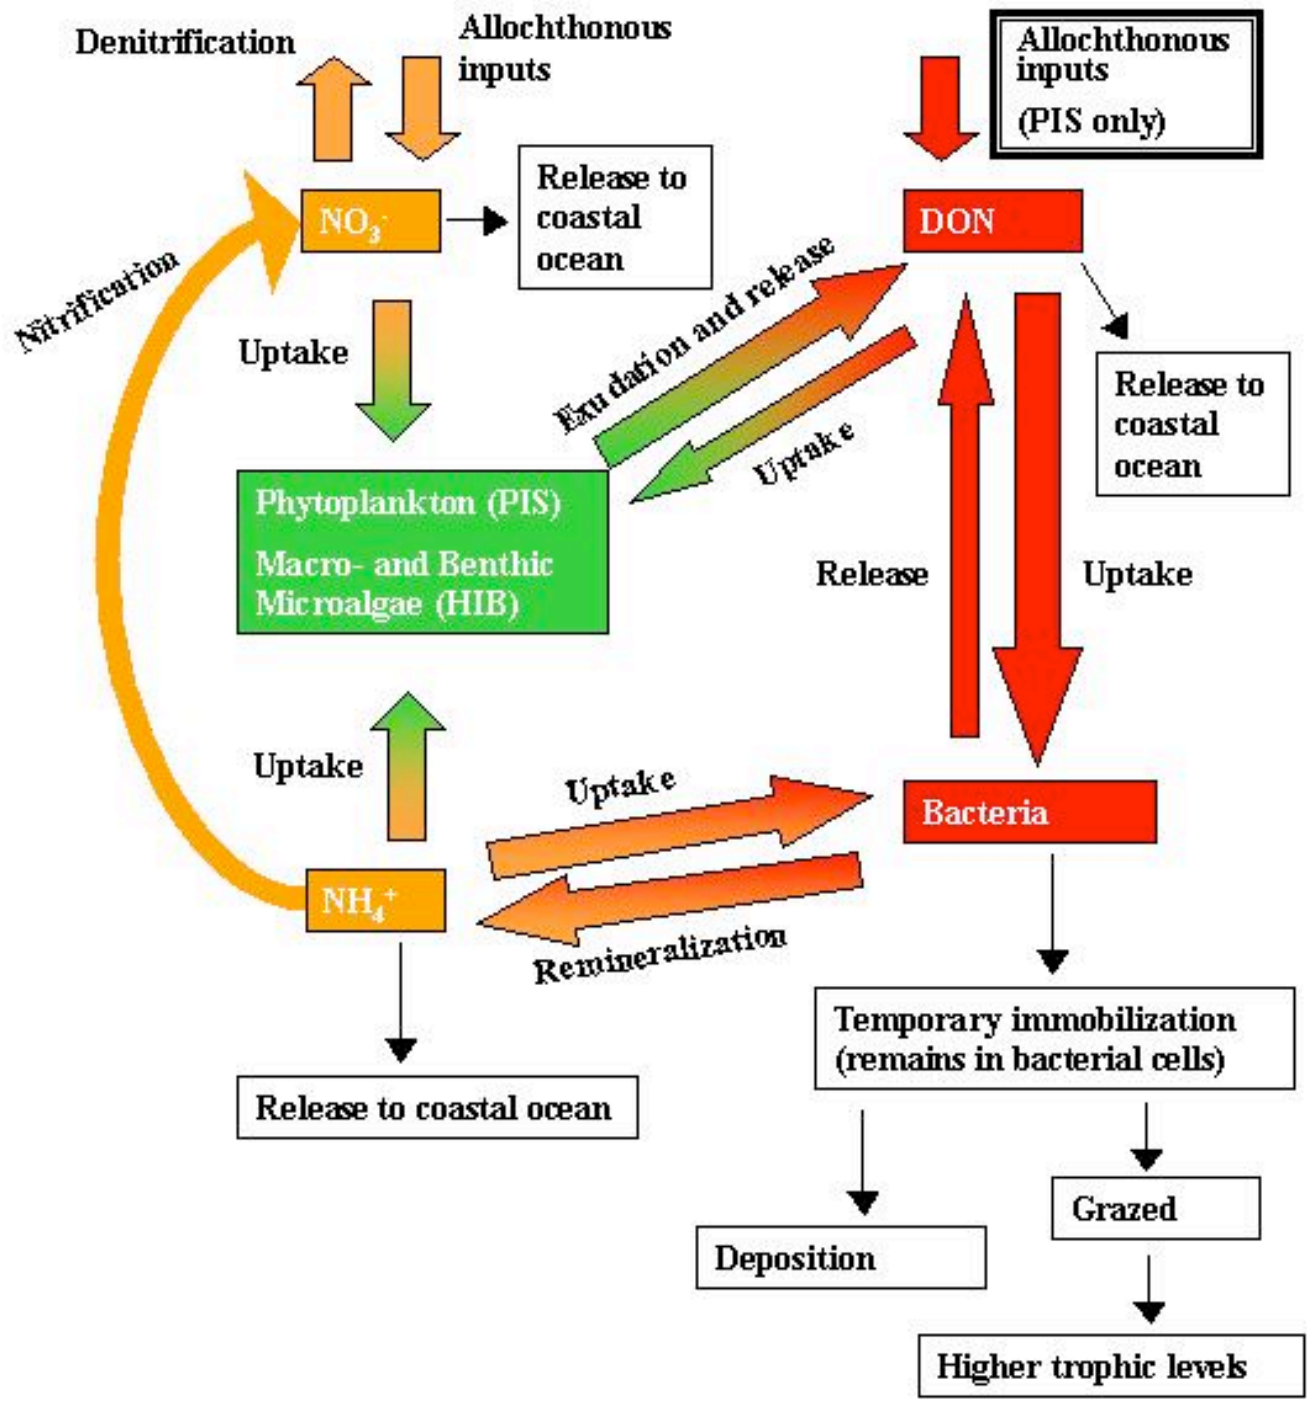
Denitrification

Allochthonous inputs

Allochthonous inputs (PIS only)

$NO_3^-$

Release to coastal ocean

DON

Nitrification

Uptake

Exudation and release

Uptake

Release to coastal ocean

Phytoplankton (PIS)

Macro- and Benthic Microalgae (HIB)

Release

Uptake

Uptake

Uptake

Bacteria

$NH_4^+$

Remineralization

Temporary immobilization (remains in bacterial cells)

Release to coastal ocean

Grazed

Deposition

Higher trophic levels